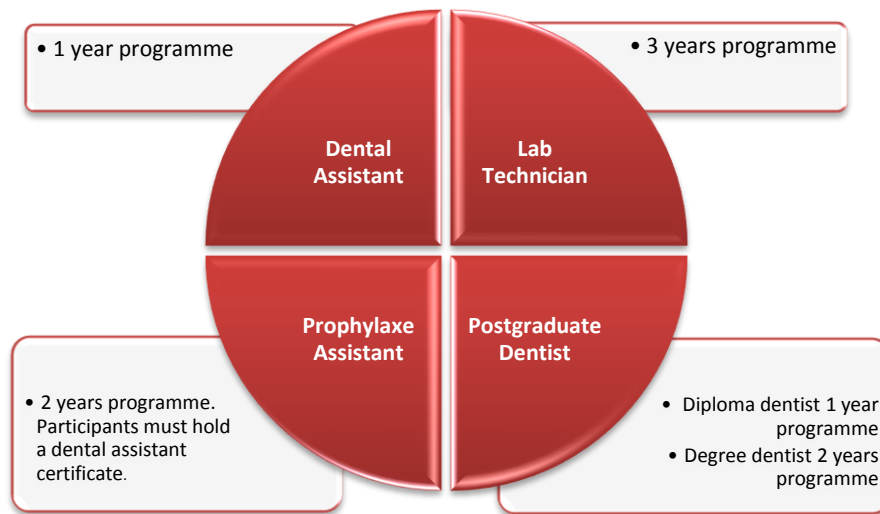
• 1 year programme

• 3 years programme

Dental Assistant

Lab Technician

Prophylaxe Assistant

Postgraduate Dentist

• 2 years programme. Participants must hold a dental assistant certificate.

• Diploma dentist 1 year programme

• Degree dentist 2 years programme